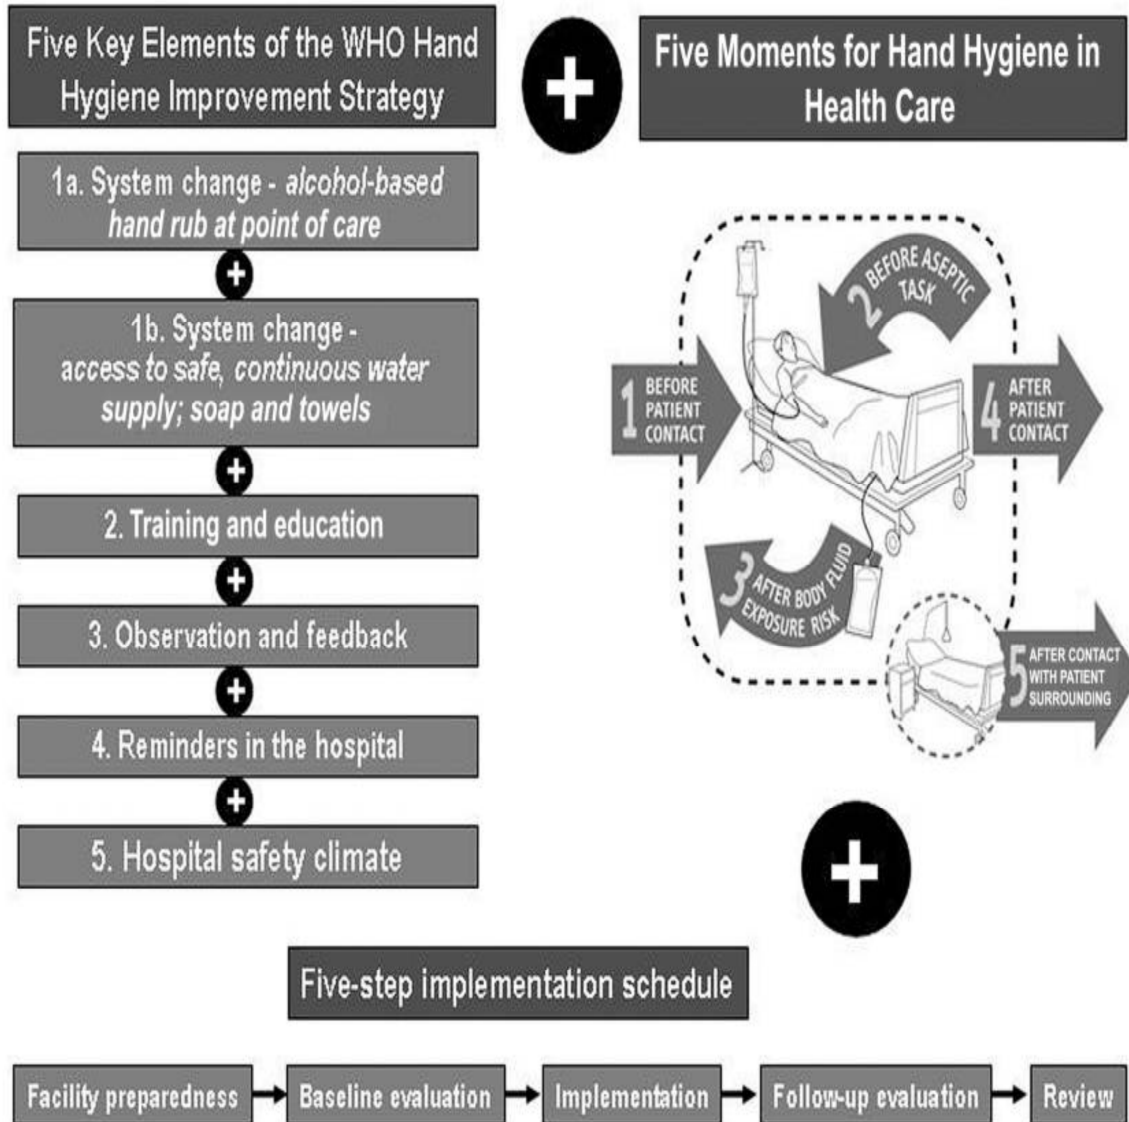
Five Key Elements of the WHO Hand Hygiene Improvement Strategy

+

Five Moments for Hand Hygiene in Health Care

1a. System change - alcohol-based hand rub at point of care

+

1b. System change - access to safe, continuous water supply; soap and towels

+

2. Training and education

+

3. Observation and feedback

+

4. Reminders in the hospital

+

5. Hospital safety climate

2 BEFORE ASEPTIC TASK

1 BEFORE PATIENT CONTACT

4 AFTER PATIENT CONTACT

3 AFTER BODY FLUID EXPOSURE RISK

5 AFTER CONTACT WITH PATIENT SURROUNDING

+

Five-step implementation schedule

Facility preparedness → Baseline evaluation → Implementation → Follow-up evaluation → Review